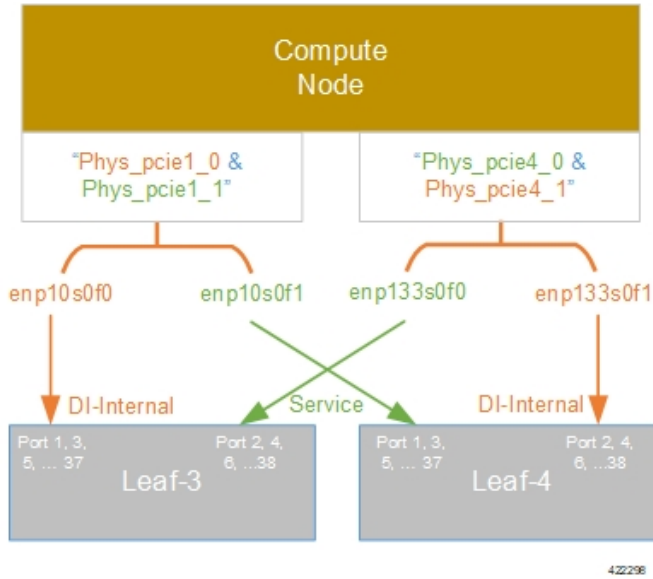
Compute Node

"Phys_pcie1_0 & Phys_pcie1_1"

"Phys_pcie4_0 & Phys_pcie4_1"

enp10s0f0

enp10s0f1

enp133s0f0

enp133s0f1

DI-Internal

Service

DI-Internal

Port 1, 3, 5, ... 37

Port 2, 4, 6, ...38

Leaf-3

Port 1, 3, 5, ... 37

Port 2, 4, 6, ...38

Leaf-4

422298